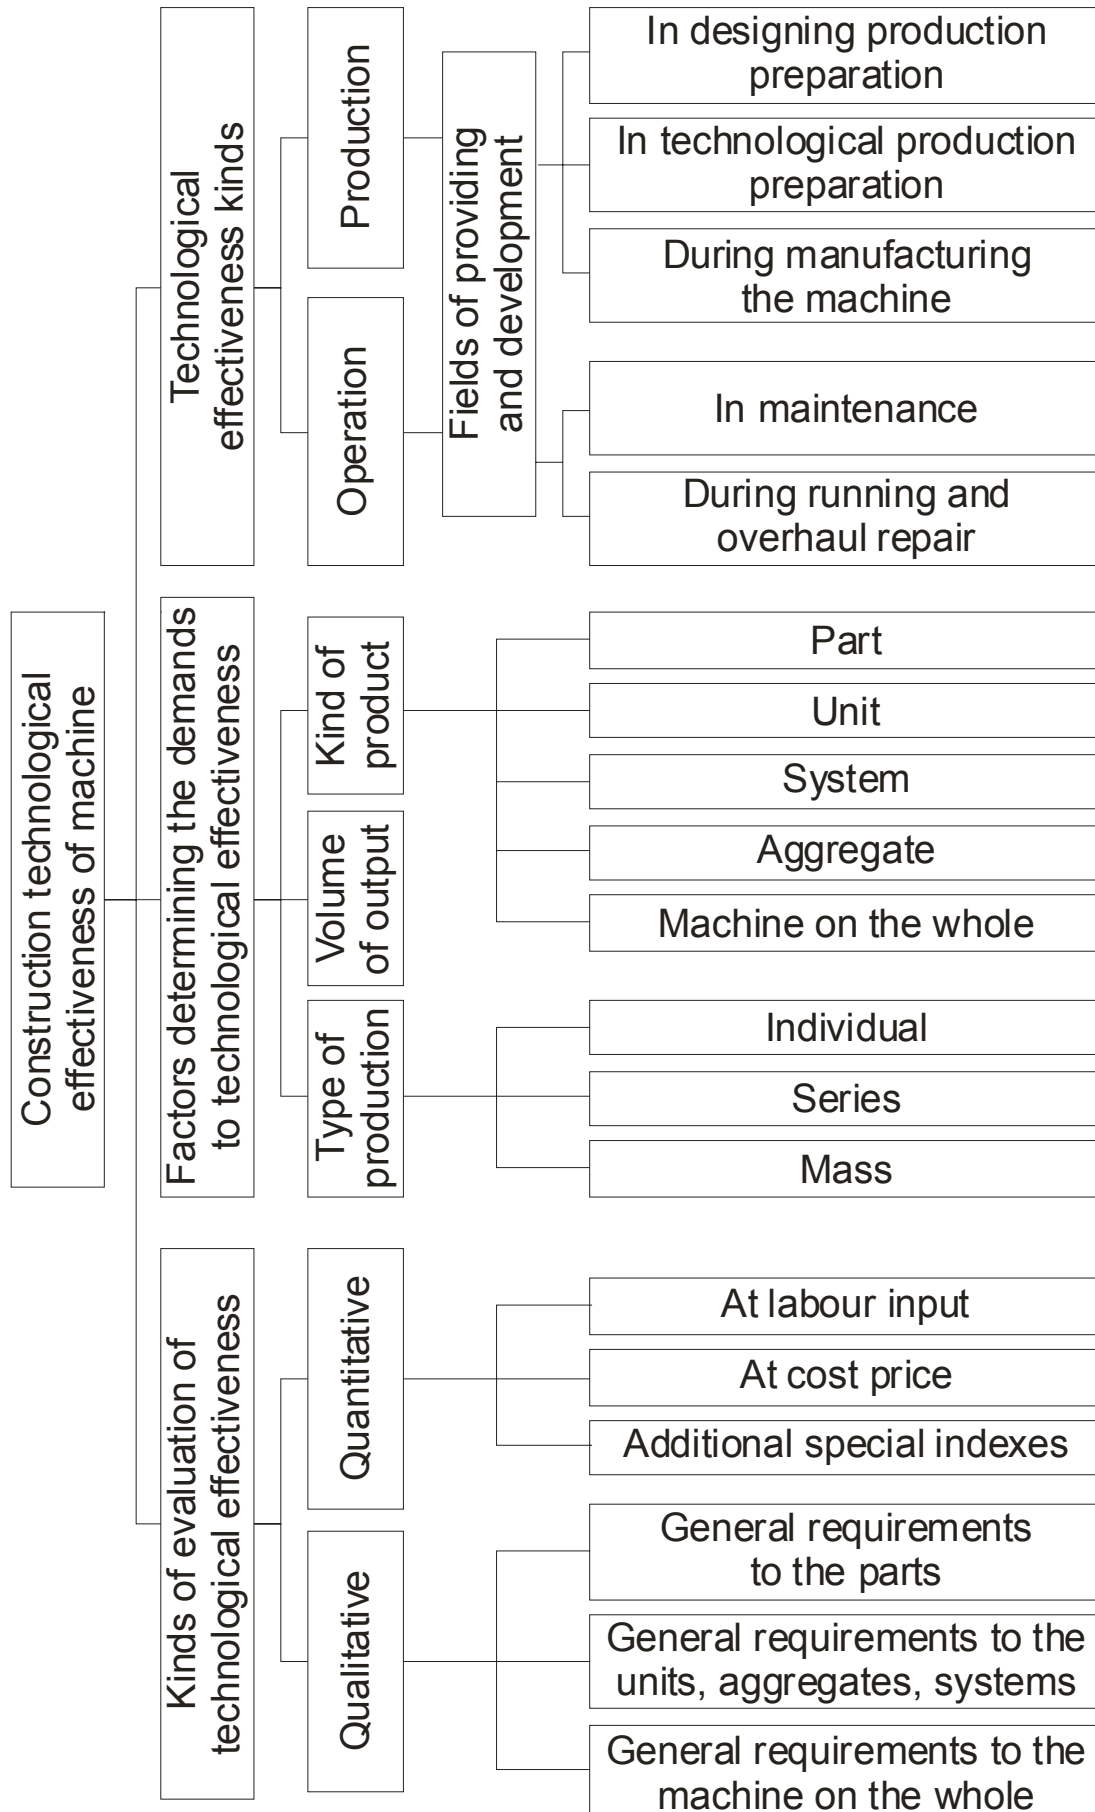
Construction technological effectiveness of machine

Technological effectiveness kinds

Production

Operation

Fields of providing and development

In designing production preparation

In technological production preparation

During manufacturing the machine

In maintenance

During running and overhaul repair

Factors determining the demands to technological effectiveness

Kind of product

Volume of output

Type of production

Part

Unit

System

Aggregate

Machine on the whole

Individual

Series

Mass

Kinds of evaluation of technological effectiveness

Quantitative

Qualitative

At labour input

At cost price

Additional special indexes

General requirements to the parts

General requirements to the units, aggregates, systems

General requirements to the machine on the whole